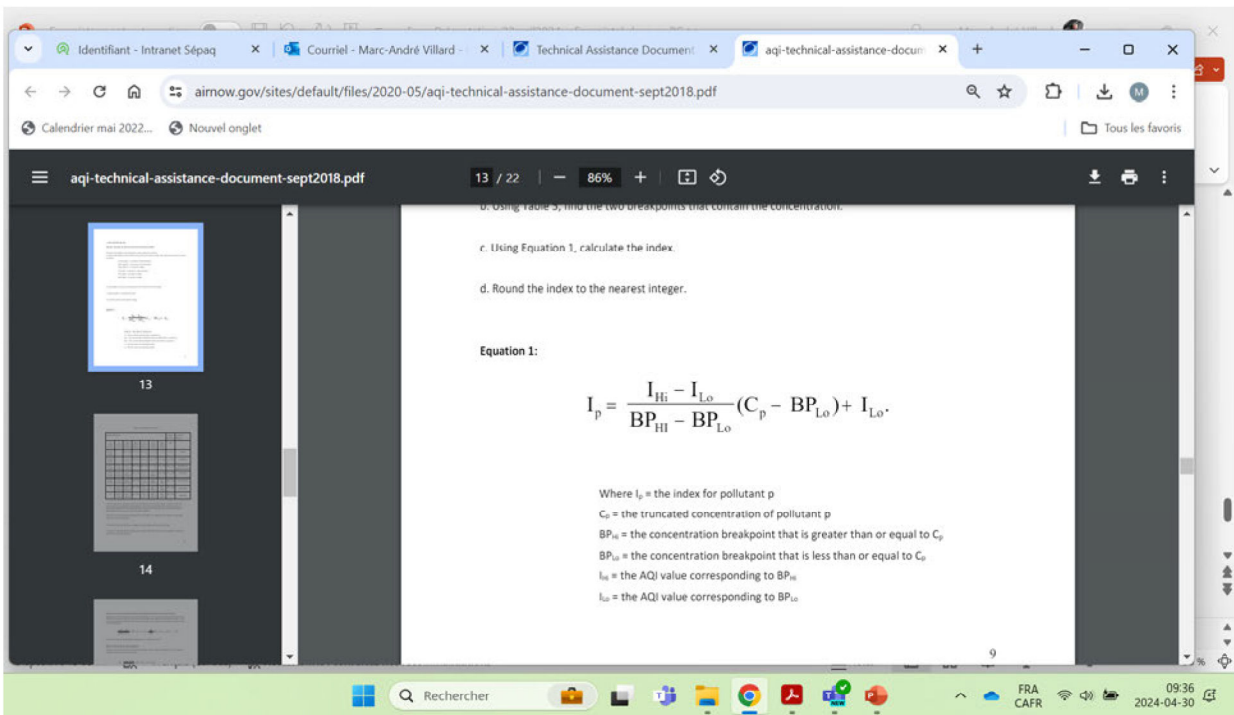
Identifiant - Intranet Sépaq
Courriel - Marc-André Villard -
Technical Assistance Document
aqi-technical-assistance-docum
airnow.gov/sites/default/files/2020-05/aqi-technical-assistance-document-sept2018.pdf
Calendrier mai 2022...
Nouvel onglet
Tous les favoris
aqi-technical-assistance-document-sept2018.pdf
13 / 22
86%

13
14

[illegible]

c. Using Equation 1, calculate the index.

d. Round the index to the nearest integer.

Equation 1:

$I_p = \frac{I_{Hi} - I_{Lo}}{BP_{HI} - BP_{Lo}}(C_p - BP_{Lo}) + I_{Lo}.$

Where $I_p$ = the index for pollutant p
$C_p$ = the truncated concentration of pollutant p
$BP_{Hi}$ = the concentration breakpoint that is greater than or equal to $C_p$
$BP_{Lo}$ = the concentration breakpoint that is less than or equal to $C_p$
$I_{Hi}$ = the AQI value corresponding to $BP_{Hi}$
$I_{Lo}$ = the AQI value corresponding to $BP_{Lo}$

9

Rechercher
FRA
CAFR
09:36
2024-04-30